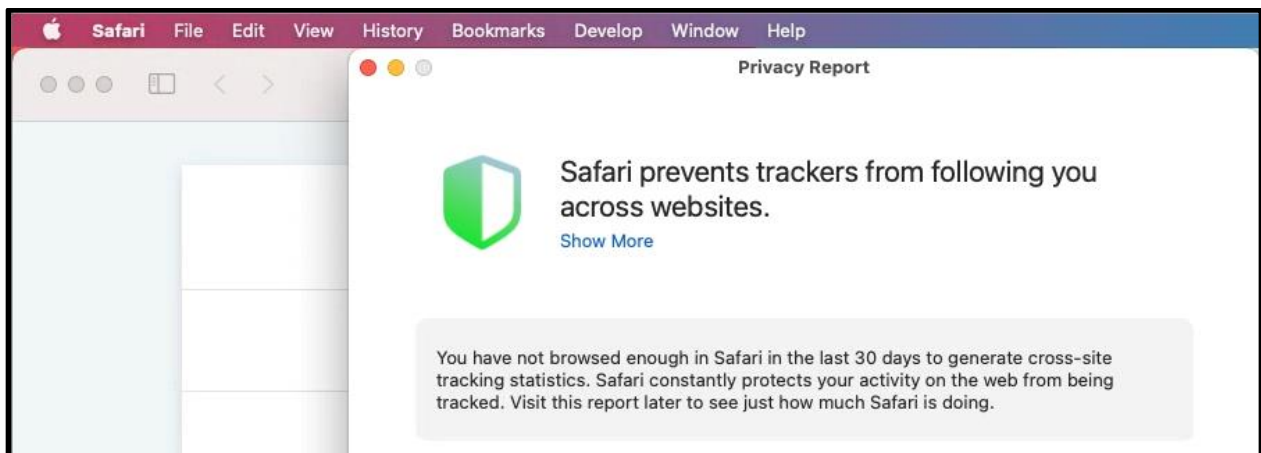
Safari File Edit View History Bookmarks Develop Window Help

Privacy Report

Safari prevents trackers from following you across websites.

Show More

You have not browsed enough in Safari in the last 30 days to generate cross-site tracking statistics. Safari constantly protects your activity on the web from being tracked. Visit this report later to see just how much Safari is doing.